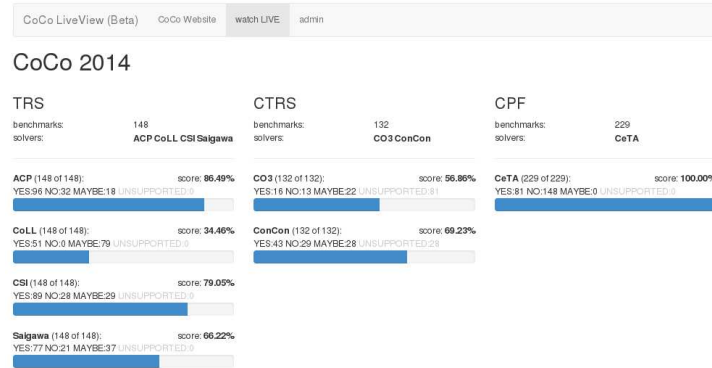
CoCo LiveView (Beta) CoCo Website watch LIVE admin

CoCo 2014

TRS

benchmarks: 148
solvers: ACP CoLL CSI Saigawa

ACP (148 of 148): score: 86.49%
YES:96 NO:32 MAYBE:18 UNSUPPORTED:0

CoLL (148 of 148): score: 34.46%
YES:51 NO:0 MAYBE:79 UNSUPPORTED:0

CSI (148 of 148): score: 79.05%
YES:89 NO:28 MAYBE:29 UNSUPPORTED:0

Saigawa (148 of 148): score: 66.22%
YES:77 NO:21 MAYBE:37 UNSUPPORTED:0

CTRS

benchmarks: 132
solvers: CO3 ConCon

CO3 (132 of 132): score: 56.86%
YES:16 NO:13 MAYBE:22 UNSUPPORTED:81

ConCon (132 of 132): score: 69.23%
YES:43 NO:29 MAYBE:28 UNSUPPORTED:28

CPF

benchmarks: 229
solvers: CeTA

CeTA (229 of 229): score: 100.00%
YES:81 NO:148 MAYBE:0 UNSUPPORTED:0